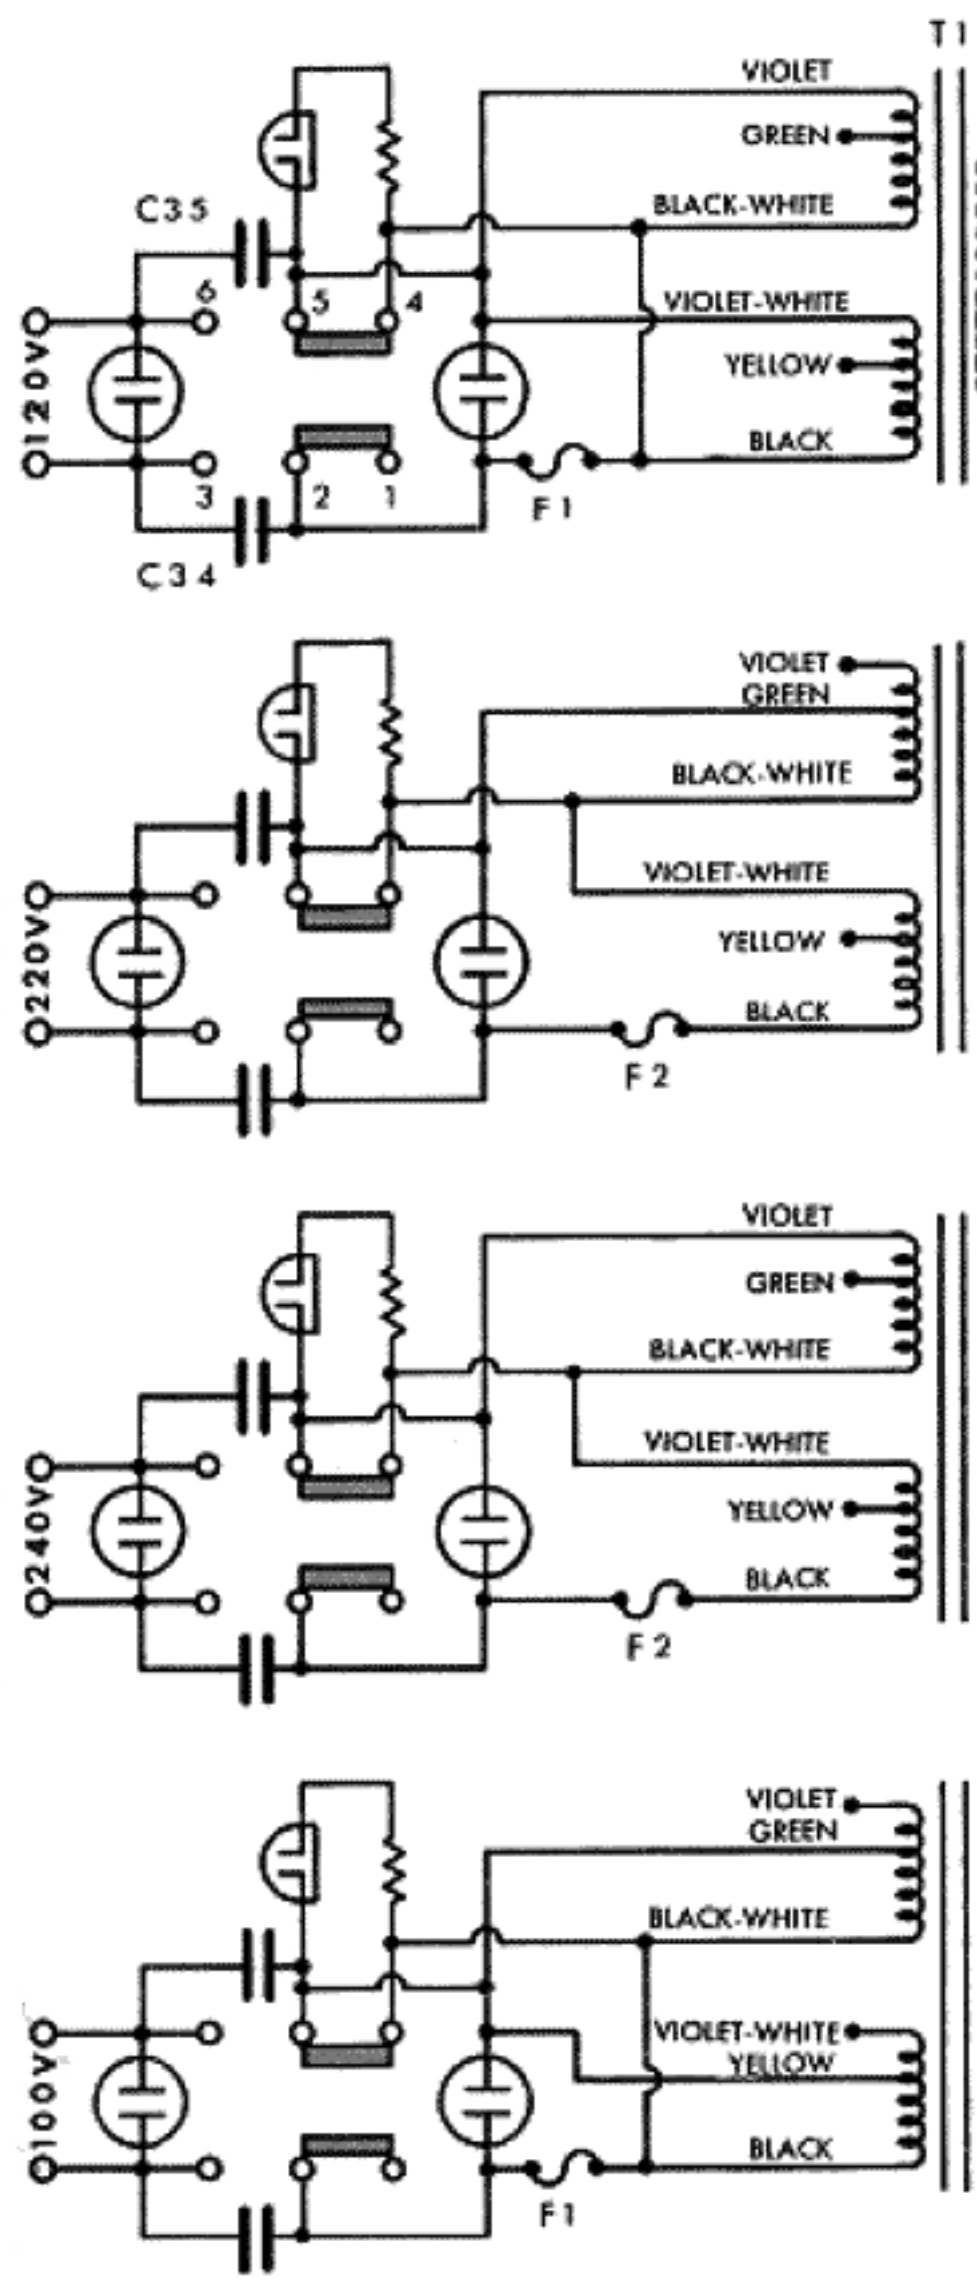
T1

VIOLET
GREEN
BLACK-WHITE
C35
6
5
4
VIOLET-WHITE
120V
YELLOW
BLACK
3
2
1
F1
C34

VIOLET
GREEN
BLACK-WHITE
VIOLET-WHITE
220V
YELLOW
BLACK
F2

VIOLET
GREEN
BLACK-WHITE
VIOLET-WHITE
240V
YELLOW
BLACK
F2

VIOLET
GREEN
BLACK-WHITE
VIOLET-WHITE
YELLOW
100V
BLACK
F1